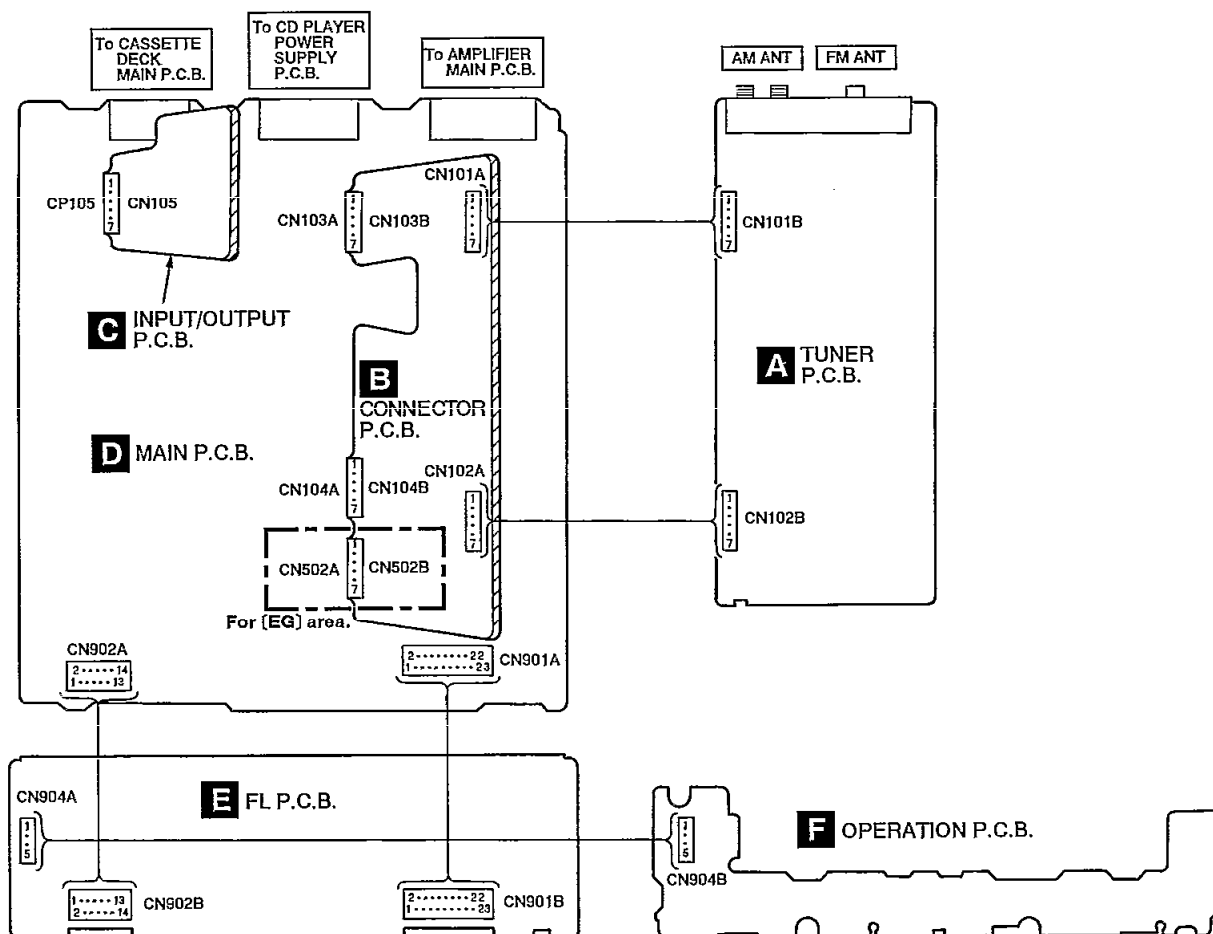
To CASSETTE DECK MAIN P.C.B.

To CD PLAYER POWER SUPPLY P.C.B.

To AMPLIFIER MAIN P.C.B.

AM ANT

FM ANT

CP105

CN105

CN103A

CN103B

CN101A

CN101B

C INPUT/OUTPUT P.C.B.

A TUNER P.C.B.

B CONNECTOR P.C.B.

D MAIN P.C.B.

CN104A

CN104B

CN102A

CN102B

CN502A

CN502B

For [EG] area.

CN902A

CN901A

E FL P.C.B.

CN904A

F OPERATION P.C.B.

CN904B

CN902B

CN901B